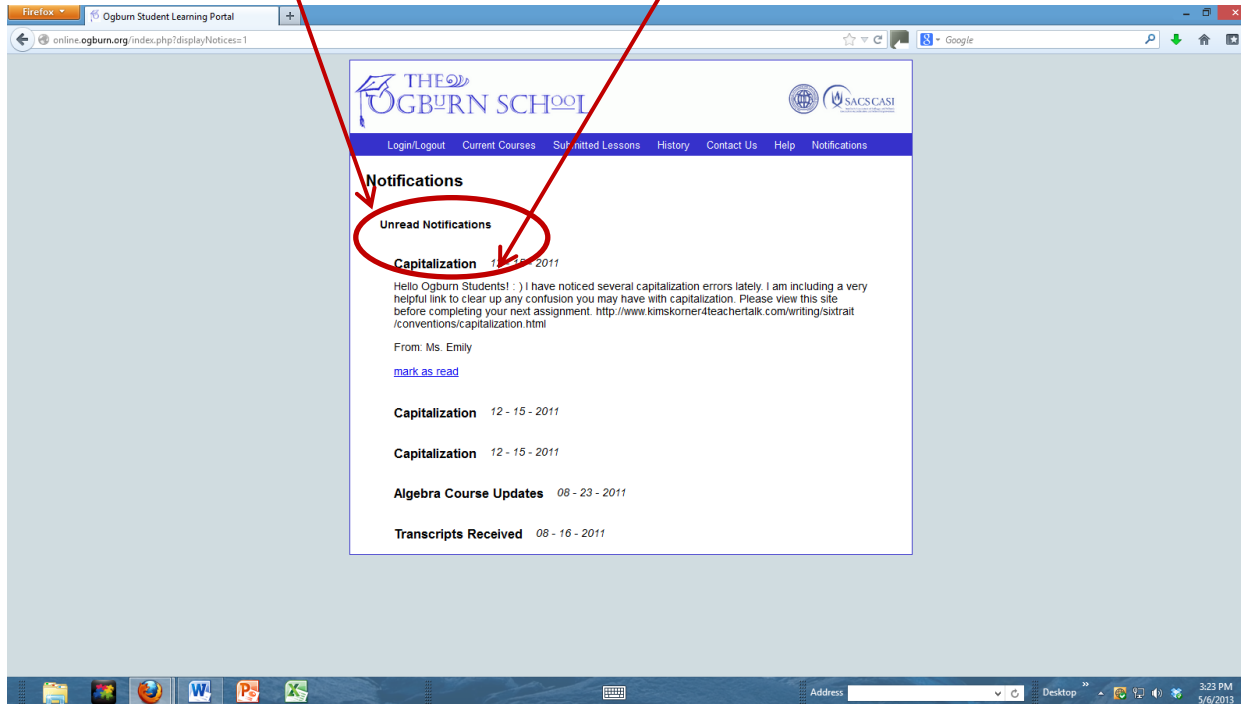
Firefox

Ogburn Student Learning Portal

online.ogburn.org/index.php?displayNotices=1

Google

THE OGBURN SCHOOL

SACSCASI

Login/Logout Current Courses Submitted Lessons History Contact Us Help Notifications

Notifications

Unread Notifications

Capitalization 12 - 15 - 2011

Hello Ogburn Students! : ) I have noticed several capitalization errors lately. I am including a very helpful link to clear up any confusion you may have with capitalization. Please view this site before completing your next assignment. http://www.kimskorner4teachertalk.com/writing/sixtrait/conventions/capitalization.html

From: Ms. Emily

mark as read

Capitalization 12 - 15 - 2011

Capitalization 12 - 15 - 2011

Algebra Course Updates 08 - 23 - 2011

Transcripts Received 08 - 16 - 2011

Address

Desktop

3:23 PM
5/6/2013